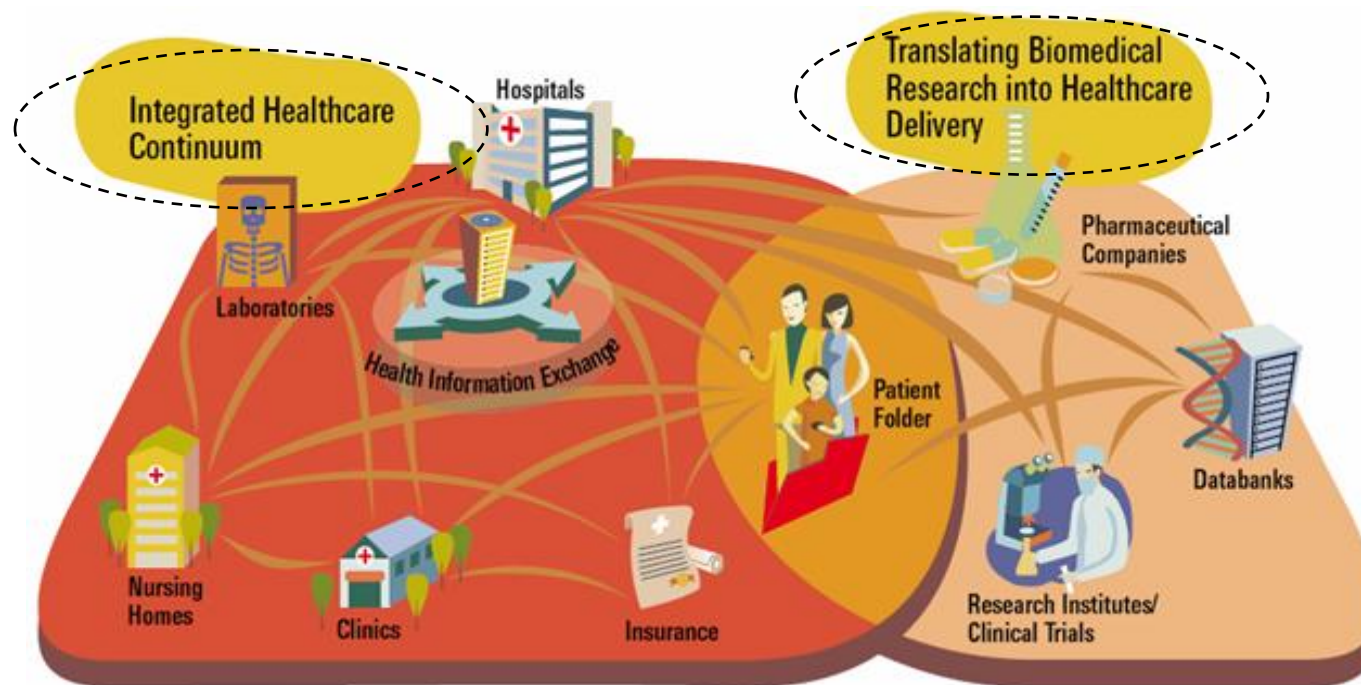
Integrated Healthcare Continuum

Hospitals

Translating Biomedical Research into Healthcare Delivery

Laboratories

Health Information Exchange

Pharmaceutical Companies

Patient Folder

Databanks

Nursing Homes

Clinics

Insurance

Research Institutes/ Clinical Trials